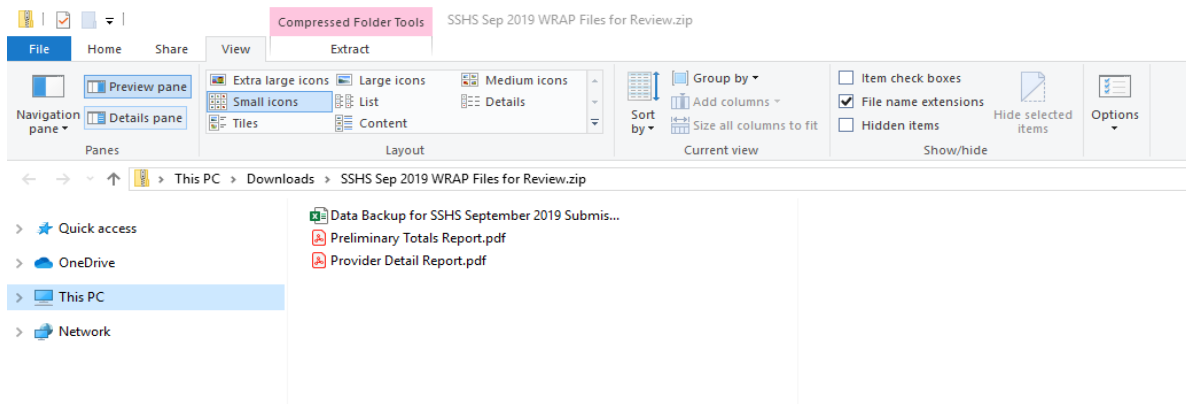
Compressed Folder Tools SSHS Sep 2019 WRAP Files for Review.zip

File Home Share View Extract

Navigation pane Preview pane Details pane Panes

Extra large icons Large icons Medium icons Small icons List Details Tiles Content Layout

Sort by Group by Add columns Size all columns to fit Current view

Item check boxes File name extensions Hidden items Hide selected items Show/hide

Options

This PC > Downloads > SSHS Sep 2019 WRAP Files for Review.zip

Quick access
OneDrive
This PC
Network

Data Backup for SSHS September 2019 Submis...
Preliminary Totals Report.pdf
Provider Detail Report.pdf